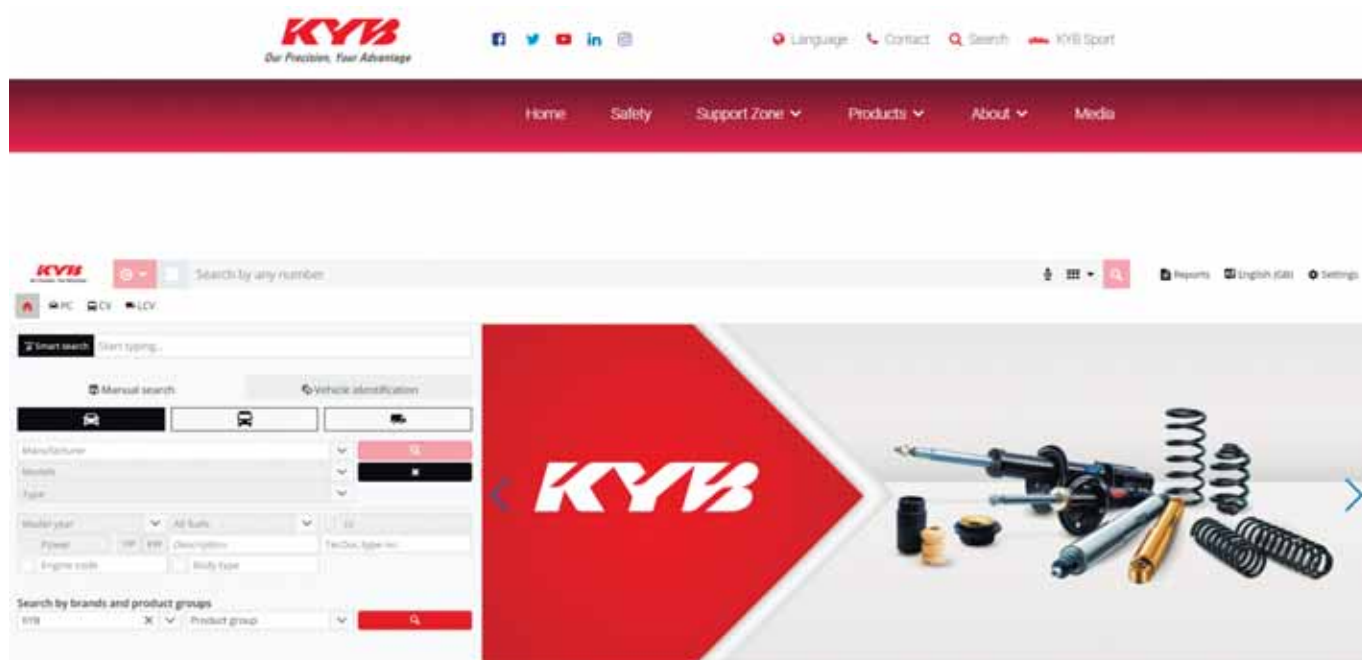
KYB
Our Precision, Your Advantage

Language Contact Search KYB Sport

Home Safety Support Zone Products About Media

KYB

Search by any number

Reports English (GB) Settings

PC CV LCV

Smart search Start typing...

Manual search Vehicle identification

Manufacturer
Models
Type

Model year All fuels
Power HP KW Description TecDoc type no.
Engine code Body type

Search by brands and product groups
KYB Product group

KYB